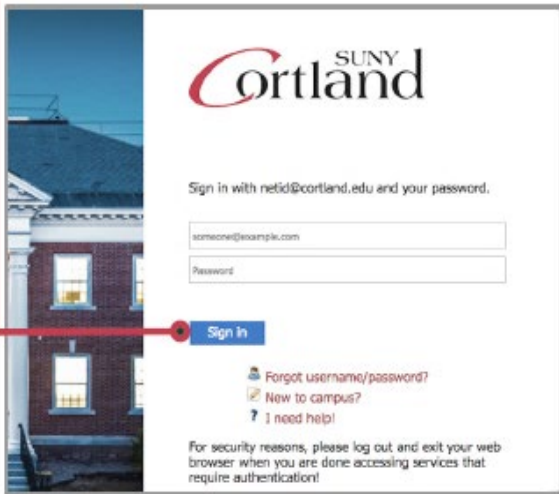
SUNY Cortland

Sign in with netid@cortland.edu and your password.

someone@example.com

Password

Sign In

Forgot username/password?

New to campus?

? I need help!

For security reasons, please log out and exit your web browser when you are done accessing services that require authentication!